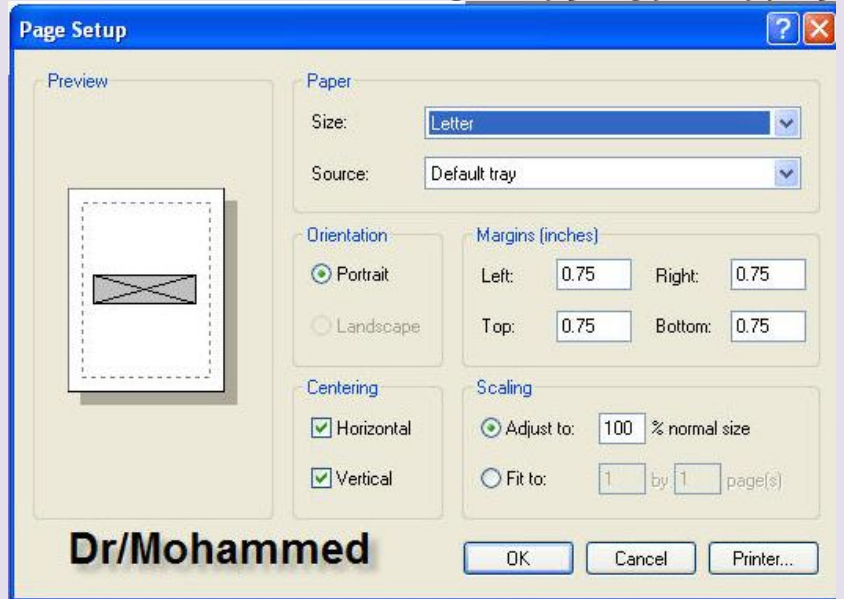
Page Setup

Preview

Paper

Size: Letter

Source: Default tray

Orientation

Portrait

Landscape

Margins (inches)

Left: 0.75 Right: 0.75

Top: 0.75 Bottom: 0.75

Centering

Horizontal

Vertical

Scaling

Adjust to: 100 % normal size

Fit to: 1 by 1 page(s)

Dr/Mohammed

OK Cancel Printer...